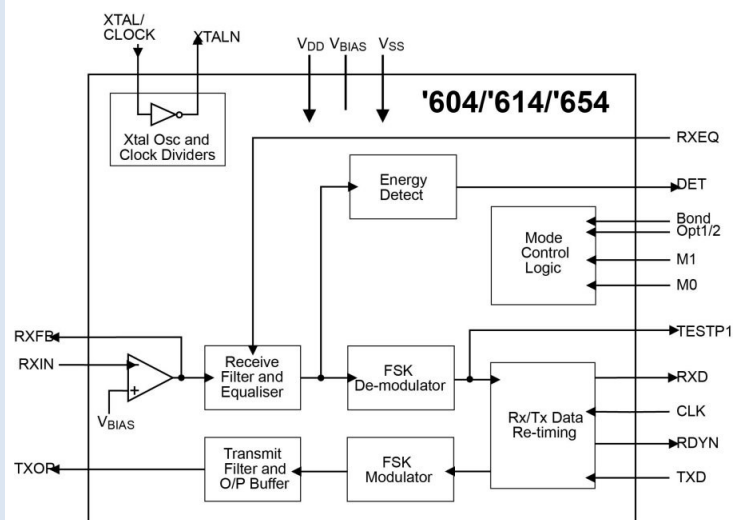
XTAL/
CLOCK

XTALN

$V_{DD}$ $V_{BIAS}$ $V_{SS}$

'604/'614/'654

Xtal Osc and
Clock Dividers

RXEQ

Energy
Detect

DET

Mode
Control
Logic

Bond
Opt1/2
M1
M0

TESTP1

RXFB

RXIN

$V_{BIAS}$

Receive
Filter and
Equaliser

FSK
De-modulator

Rx/Tx Data
Re-timing

RXD
CLK
RDYN
TXD

TXOP

Transmit
Filter and
O/P Buffer

FSK
Modulator